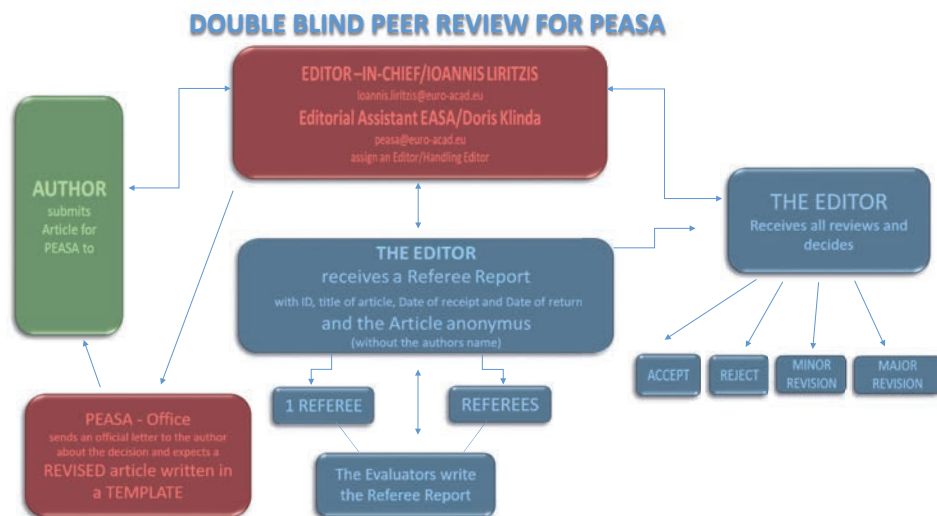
DOUBLE BLIND PEER REVIEW FOR PEASA

EDITOR –IN-CHIEF/IOANNIS LIRITZIS
ioannis.liritzis@euro-acad.eu
Editorial Assistant EASA/Doris Klinda
peasa@euro-acad.eu
assign an Editor/Handling Editor

AUTHOR
submits
Article for
PEASA to

THE EDITOR
Receives all reviews and decides

THE EDITOR
receives a Referee Report
with ID, title of article, Date of receipt and Date of return
and the Article anonymus
(without the authors name)

ACCEPT

REJECT

MINOR REVISION

MAJOR REVISION

1 REFEREE

REFEREES

PEASA - Office
sends an official letter to the author about the decision and expects a
REVISED article written in a TEMPLATE

The Evaluators write the Referee Report